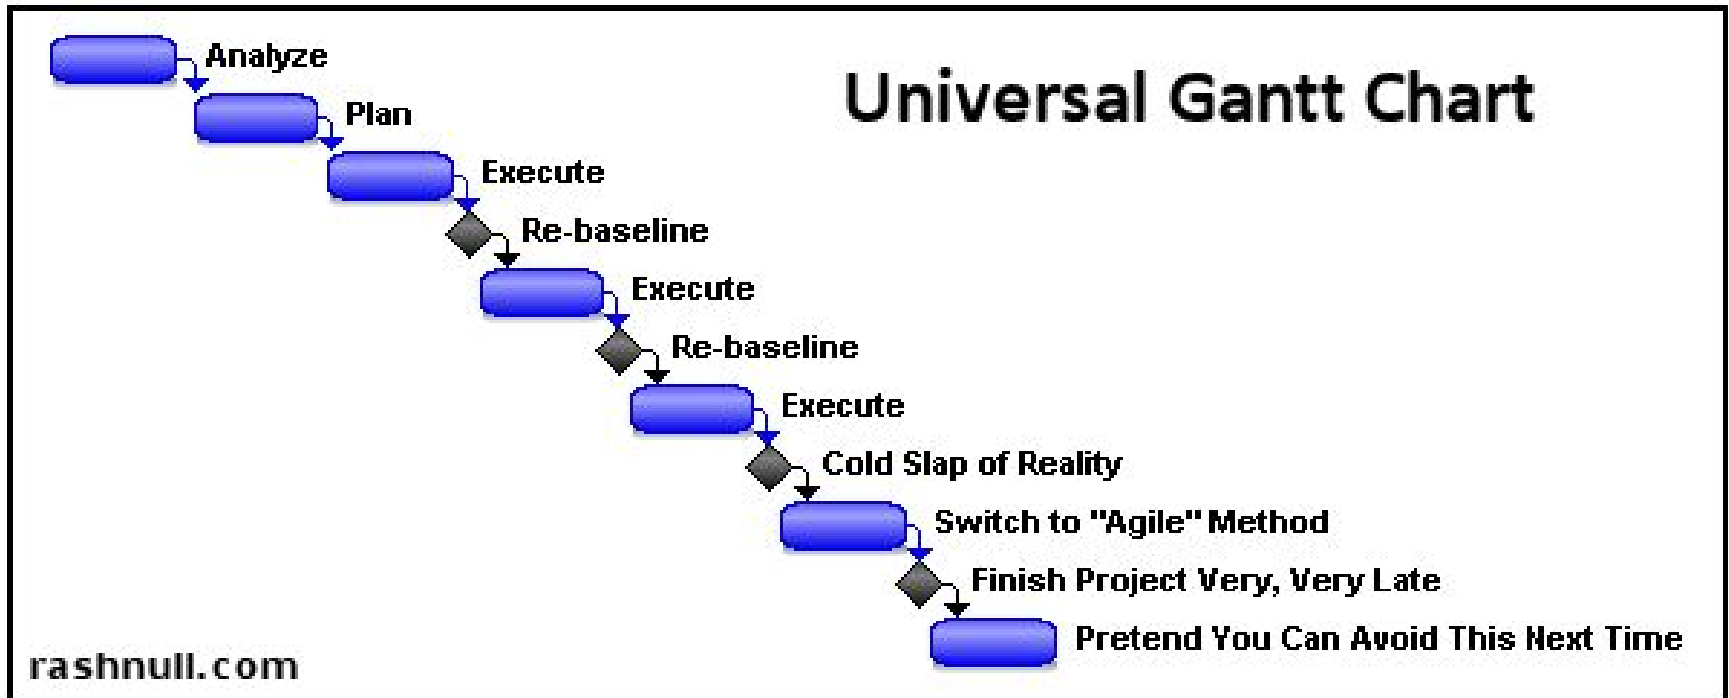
Universal Gantt Chart

Analyze

Plan

Execute

Re-baseline

Execute

Re-baseline

Execute

Cold Slap of Reality

Switch to "Agile" Method

Finish Project Very, Very Late

Pretend You Can Avoid This Next Time

rashnull.com